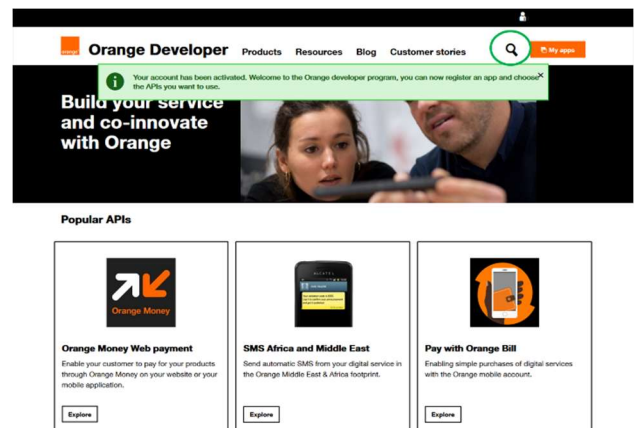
orange

Orange Developer

Products Resources Blog Customer stories

My apps

Your account has been activated. Welcome to the Orange developer program, you can now register an app and choose the APIs you want to use.

×

Build your service and co-innovate with Orange

Popular APIs

Orange Money

Orange Money Web payment

Enable your customer to pay for your products through Orange Money on your website or your mobile application.

Explore

ALCATEL

SMS Africa and Middle East

Send automatic SMS from your digital service in the Orange Middle East & Africa footprint.

Explore

Pay with Orange Bill

Enabling simple purchases of digital services with the Orange mobile account.

Explore